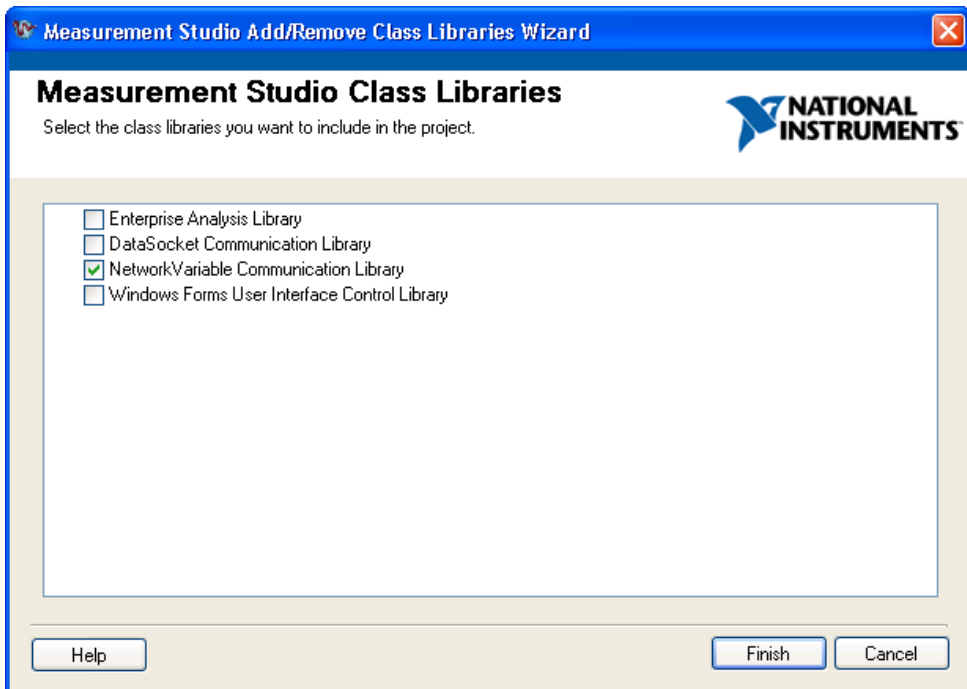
Measurement Studio Add/Remove Class Libraries Wizard

Measurement Studio Class Libraries

Select the class libraries you want to include in the project.

NATIONAL INSTRUMENTS

Enterprise Analysis Library
DataSocket Communication Library
NetworkVariable Communication Library
Windows Forms User Interface Control Library

Help

Finish

Cancel